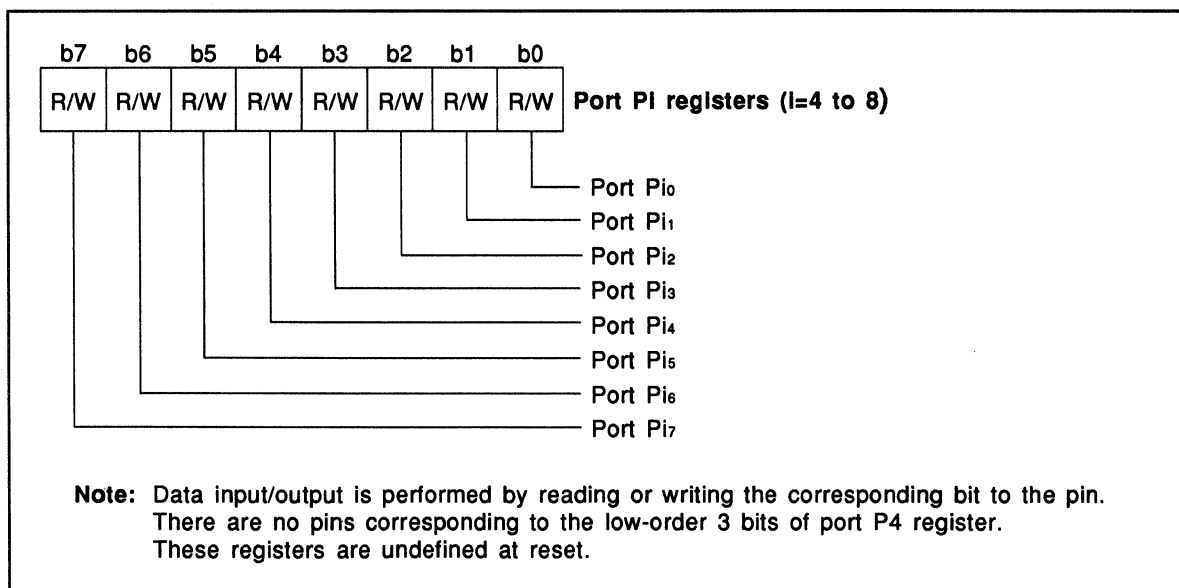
| b7 | b6 | b5 | b4 | b3 | b2 | b1 | b0 |
|---|---|---|---|---|---|---|---|
| R/W | R/W | R/W | R/W | R/W | R/W | R/W | R/W |

**Port Pi registers (i=4 to 8)**

Port $Pi_0$
Port $Pi_1$
Port $Pi_2$
Port $Pi_3$
Port $Pi_4$
Port $Pi_5$
Port $Pi_6$
Port $Pi_7$

**Note:** Data input/output is performed by reading or writing the corresponding bit to the pin. There are no pins corresponding to the low-order 3 bits of port P4 register. These registers are undefined at reset.